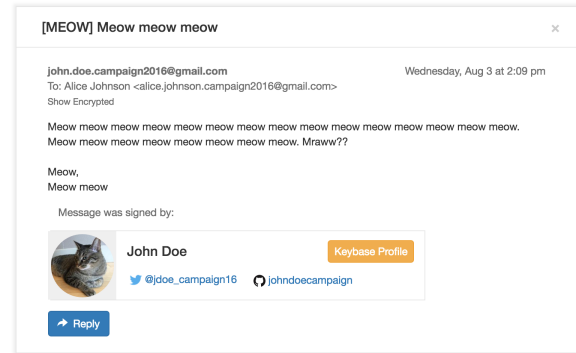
[MEOW] Meow meow meow

×

john.doe.campaign2016@gmail.com

Wednesday, Aug 3 at 2:09 pm

To: Alice Johnson <alice.johnson.campaign2016@gmail.com>

Show Encrypted

Meow meow meow meow meow meow meow meow meow meow meow meow meow meow meow. Meow meow meow meow meow meow meow meow. Mraww??

Meow,
Meow meow

Message was signed by:

John Doe

Keybase Profile

@jdoe_campaign16

johndoecampaign

Reply